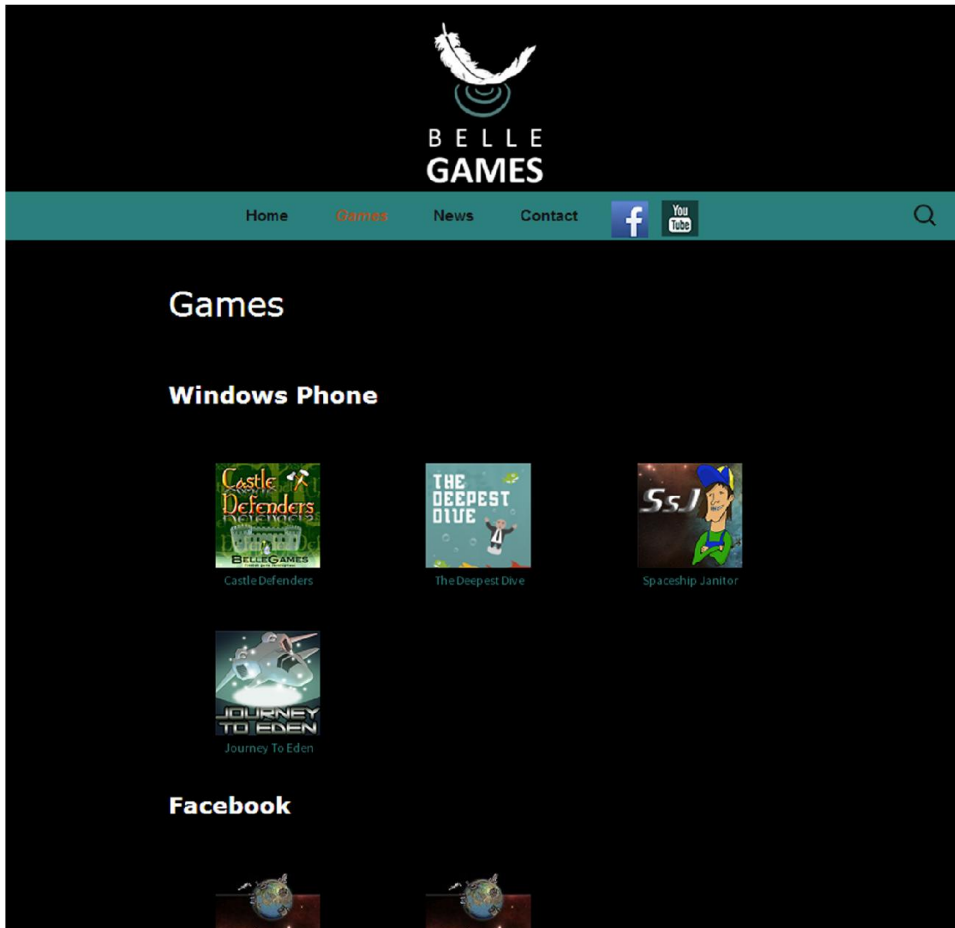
BELLE GAMES

Home Games News Contact

You Tube

Games

Windows Phone

Castle Defenders
BELLE GAMES

Castle Defenders

THE DEEPEST DIVE

The Deepest Dive

SsJ

Spaceship Janitor

JOURNEY TO EDEN

Journey To Eden

Facebook